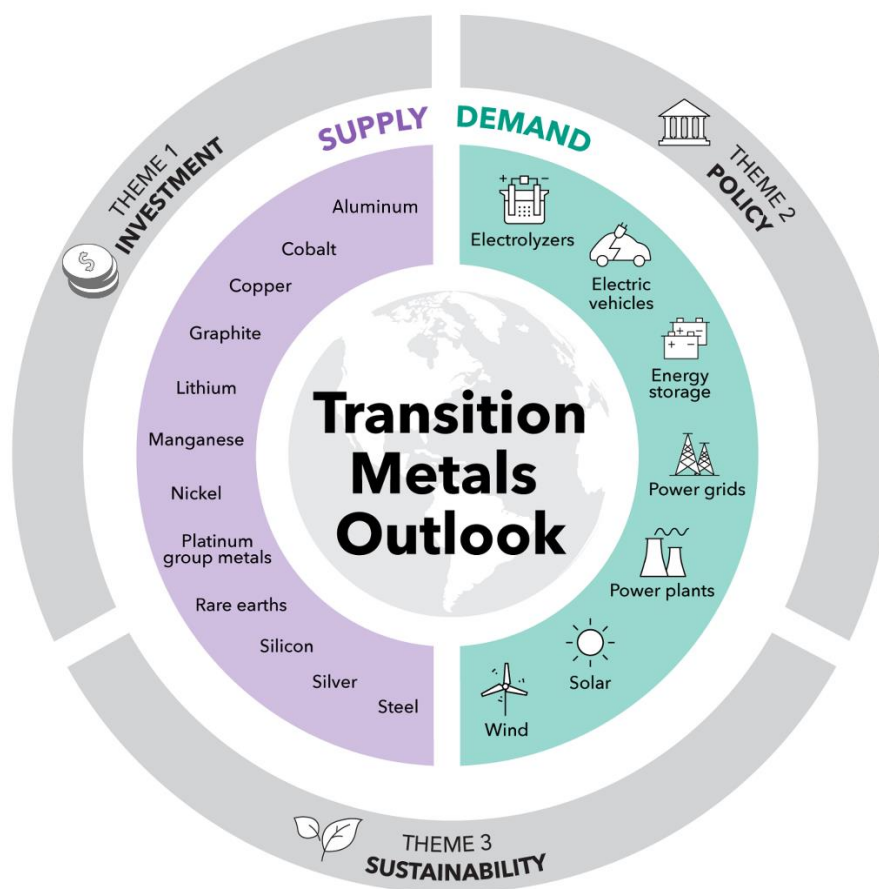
THEME 1
INVESTMENT

SUPPLY

DEMAND

THEME 2
POLICY

Aluminum
Cobalt
Copper
Graphite
Lithium
Manganese
Nickel
Platinum group metals
Rare earths
Silicon
Silver
Steel

Electrolyzers
Electric vehicles
Energy storage
Power grids
Power plants
Solar
Wind

Transition Metals Outlook

THEME 3
SUSTAINABILITY